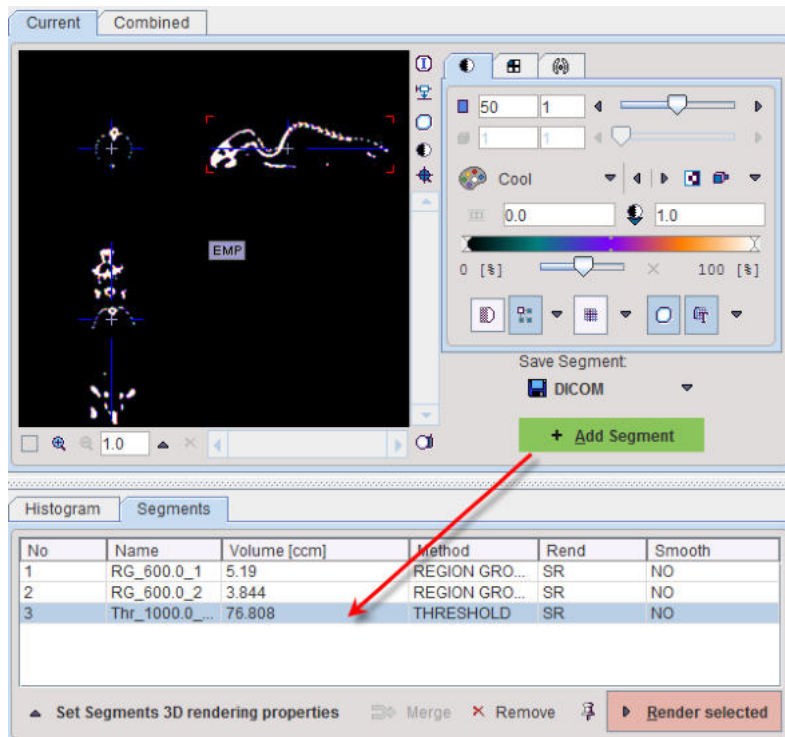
Current Combined

EMP

1.0

50 1

1 1

Cool

0.0 1.0

0 [%] 100 [%]

Save Segment:

DICOM

+ Add Segment

Histogram Segments

| No | Name | Volume [ccm] | Method | Rend | Smooth |
|---|---|---|---|---|---|
| 1 | RG_600.0_1 | 5.19 | REGION GRO... | SR | NO |
| 2 | RG_600.0_2 | 3.844 | REGION GRO... | SR | NO |
| 3 | Thr_1000.0_... | 76.808 | THRESHOLD | SR | NO |

Set Segments 3D rendering properties Merge × Remove Render selected